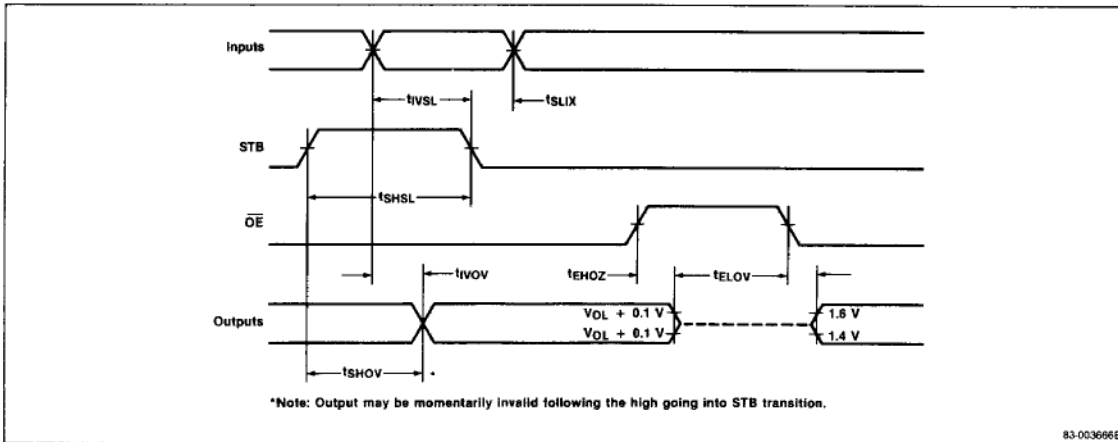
Inputs

$t_{IVSL}$

$t_{SLIX}$

STB

$t_{SHSL}$

$\overline{OE}$

$t_{IVOV}$

$t_{EHOZ}$

$t_{ELOV}$

Outputs

$V_{OL}$ + 0.1 V

$V_{OL}$ + 0.1 V

1.6 V

1.4 V

$t_{SHOV}$

*

*Note: Output may be momentarily invalid following the high going into STB transition.

83-0036666